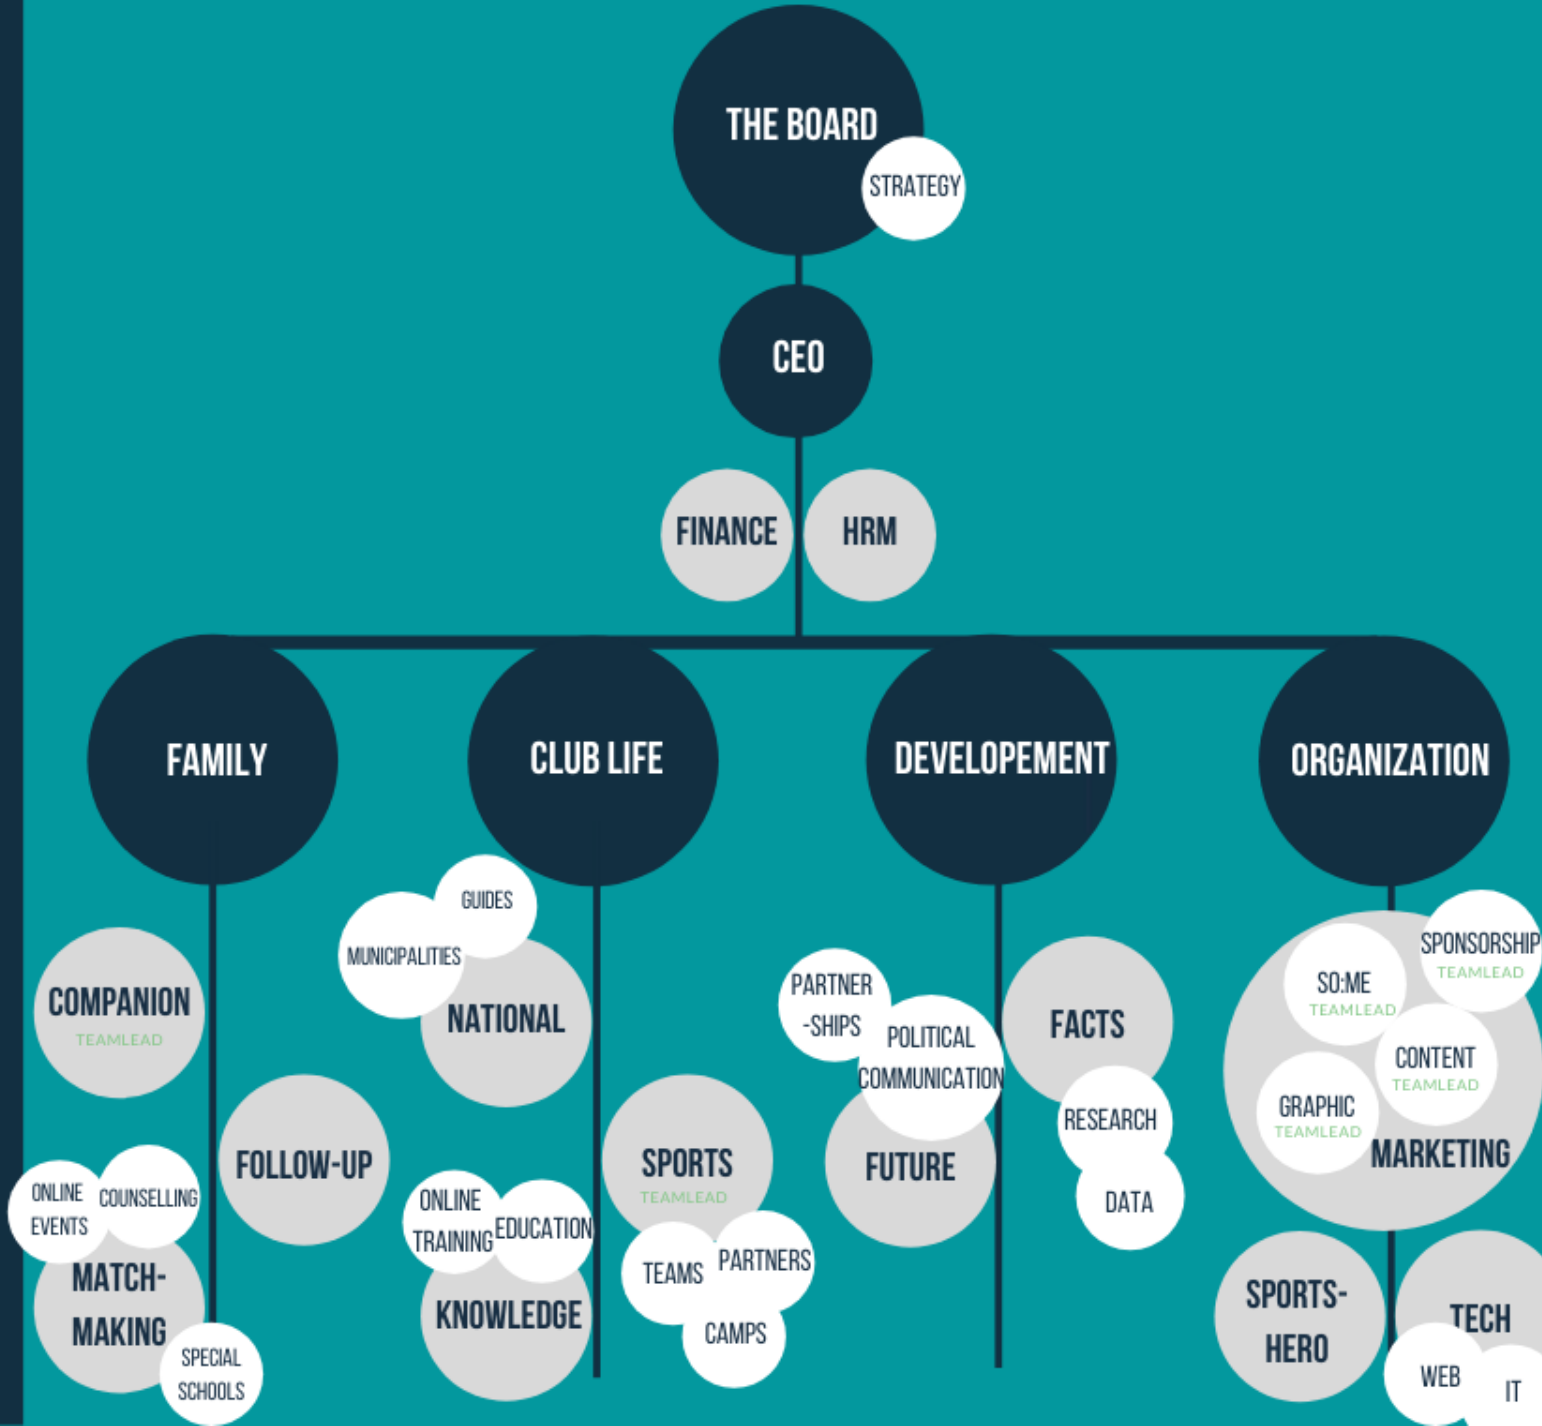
THE BOARD
STRATEGY

CEO

FINANCE
HRM

FAMILY
CLUB LIFE
DEVELOPEMENT
ORGANIZATION

COMPANION
TEAMLEAD
FOLLOW-UP
ONLINE EVENTS
COUNSELLING
MATCH-MAKING
SPECIAL SCHOOLS

GUIDES
MUNICIPALITIES
NATIONAL
ONLINE TRAINING
EDUCATION
KNOWLEDGE
SPORTS
TEAMLEAD
TEAMS
PARTNERS
CAMPS

PARTNER-SHIPS
POLITICAL COMMUNICATION
FUTURE
FACTS
RESEARCH
DATA

SPONSORSHIP
TEAMLEAD
SO:ME
TEAMLEAD
CONTENT
TEAMLEAD
GRAPHIC
TEAMLEAD
MARKETING
SPORTS-HERO
TECH
WEB
IT